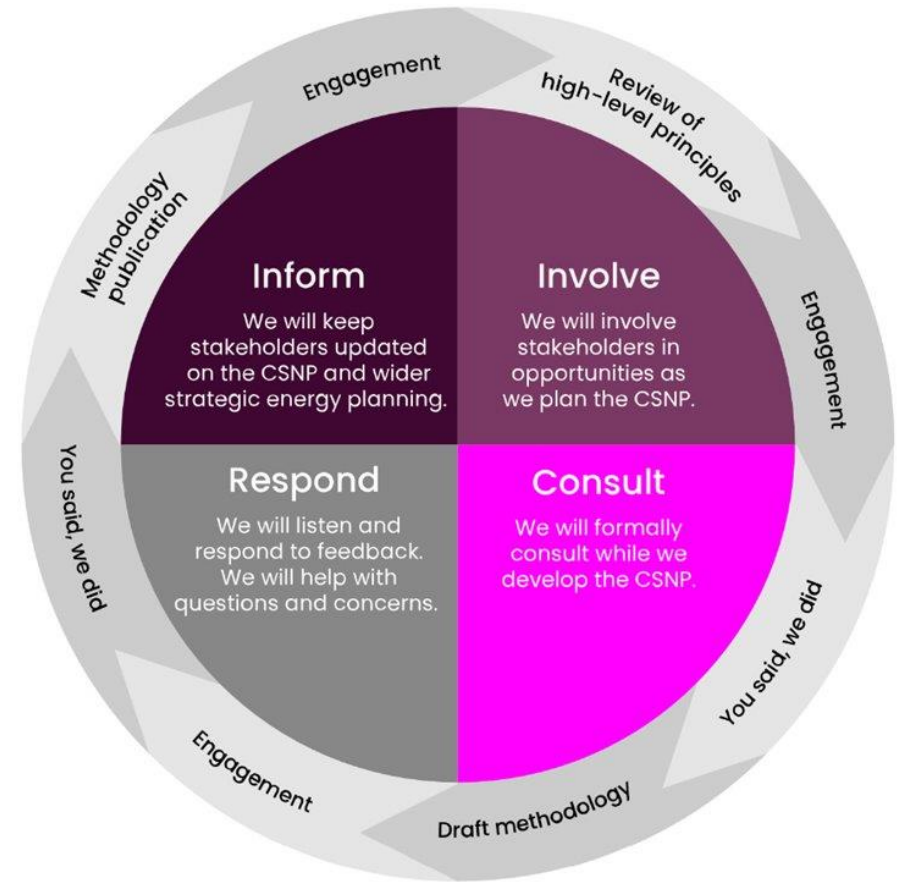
Engagement

Review of high-level principles

Engagement

You said, we did

Draft methodology

Engagement

You said, we did

Methodology publication

Inform

We will keep stakeholders updated on the CSNP and wider strategic energy planning.

Involve

We will involve stakeholders in opportunities as we plan the CSNP.

Respond

We will listen and respond to feedback. We will help with questions and concerns.

Consult

We will formally consult while we develop the CSNP.